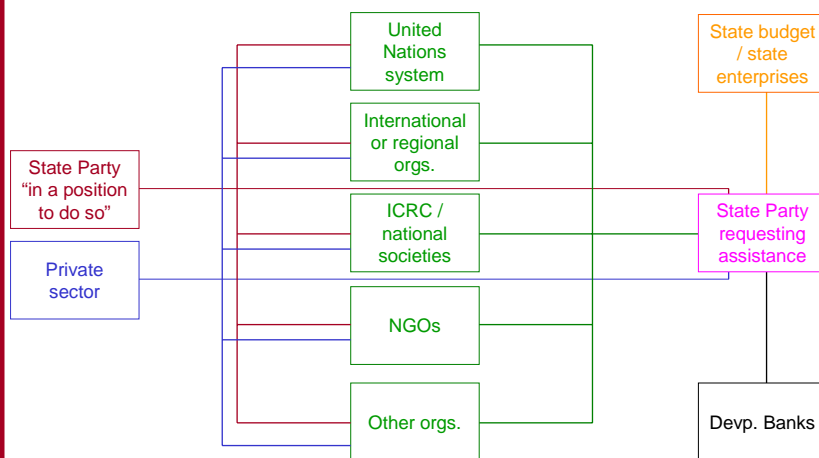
United Nations system

International or regional orgs.

ICRC / national societies

NGOs

Other orgs.

State budget / state enterprises

State Party "in a position to do so"

Private sector

State Party requesting assistance

Devp. Banks